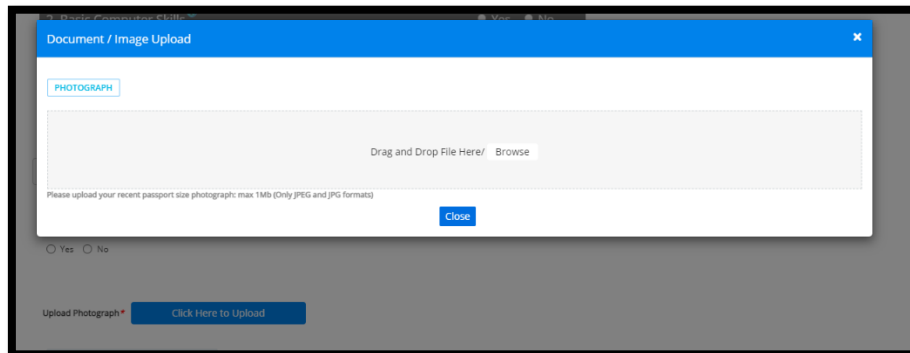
2. Basic Computer Skills** Yes No

Document / Image Upload

×

PHOTOGRAPH

Drag and Drop File Here/ Browse

Please upload your recent passport size photograph: max 1Mb (Only JPEG and JPG formats)

Close

Yes No

Upload Photograph *

Click Here to Upload